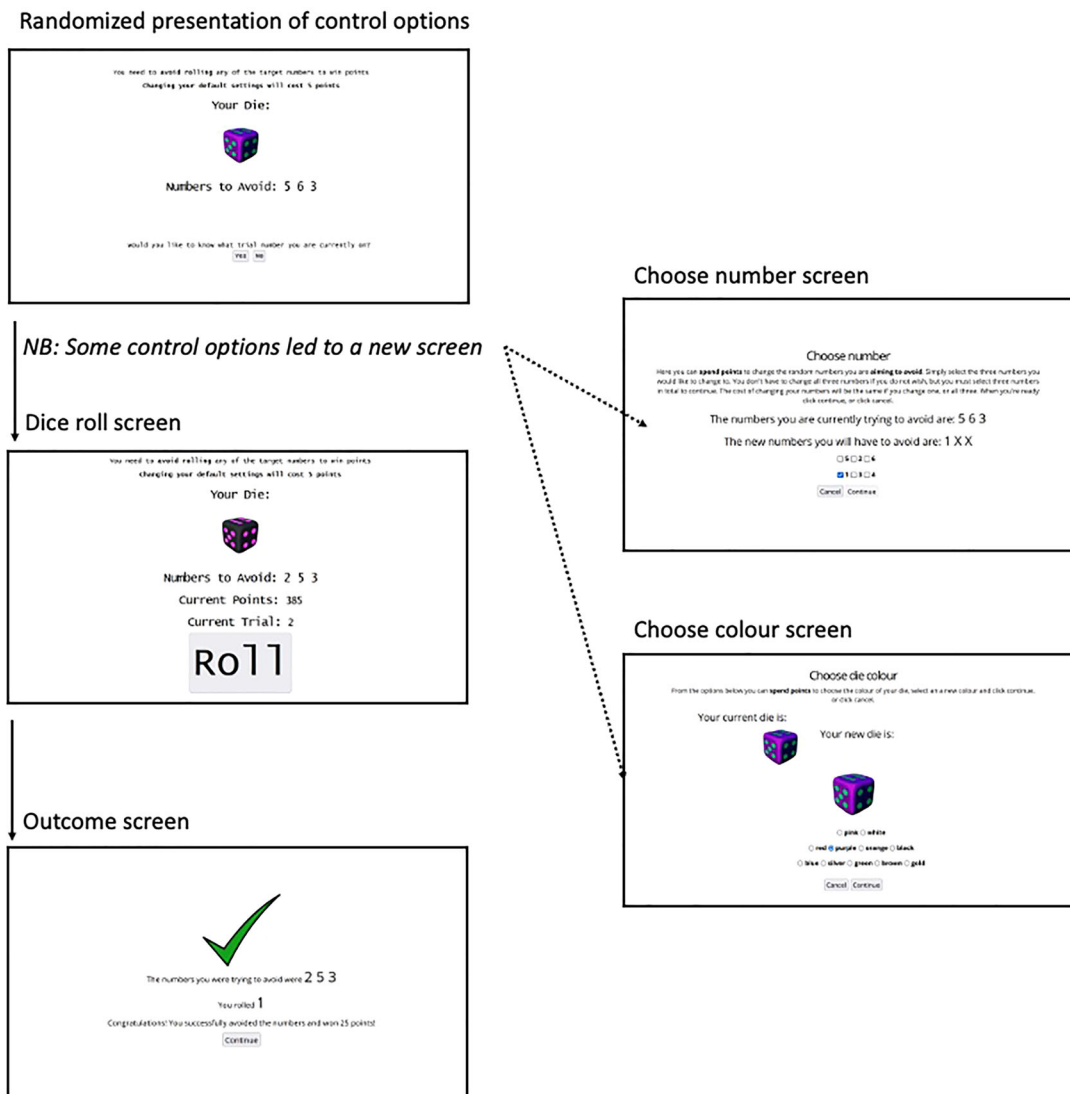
Randomized presentation of control options

You need to avoid rolling any of the target numbers to win points
Changing your default settings will cost 5 points

Your Die:

Numbers to Avoid: 5 6 3

would you like to know what trial number you are currently on?
Yes No

NB: Some control options led to a new screen

Dice roll screen

You need to avoid rolling any of the target numbers to win points
Changing your default settings will cost 5 points

Your Die:

Numbers to Avoid: 2 5 3

Current Points: 385

Current Trial: 2

Roll

Outcome screen

The numbers you were trying to avoid were 2 5 3

You rolled 1

Congratulations! You successfully avoided the numbers and won 25 points!

Continue

Choose number screen

Choose number

Here you can **spend points** to change the random numbers you are **aiming to avoid**. Simply select the three numbers you would like to change to. You don't have to change all three numbers if you do not wish, but you must select three numbers in total to continue. The cost of changing your numbers will be the same if you change one, or all three. When you're ready click continue, or click cancel.

The numbers you are currently trying to avoid are: 5 6 3

The new numbers you will have to avoid are: 1 X X

5 2 6

1 3 4

Cancel Continue

Choose colour screen

Choose die colour

From the options below you can **spend points** to choose the colour of your die, select an a new colour and click continue, or click cancel.

Your current die is:

Your new die is:

pink white

red purple orange black

blue silver green brown gold

Cancel Continue